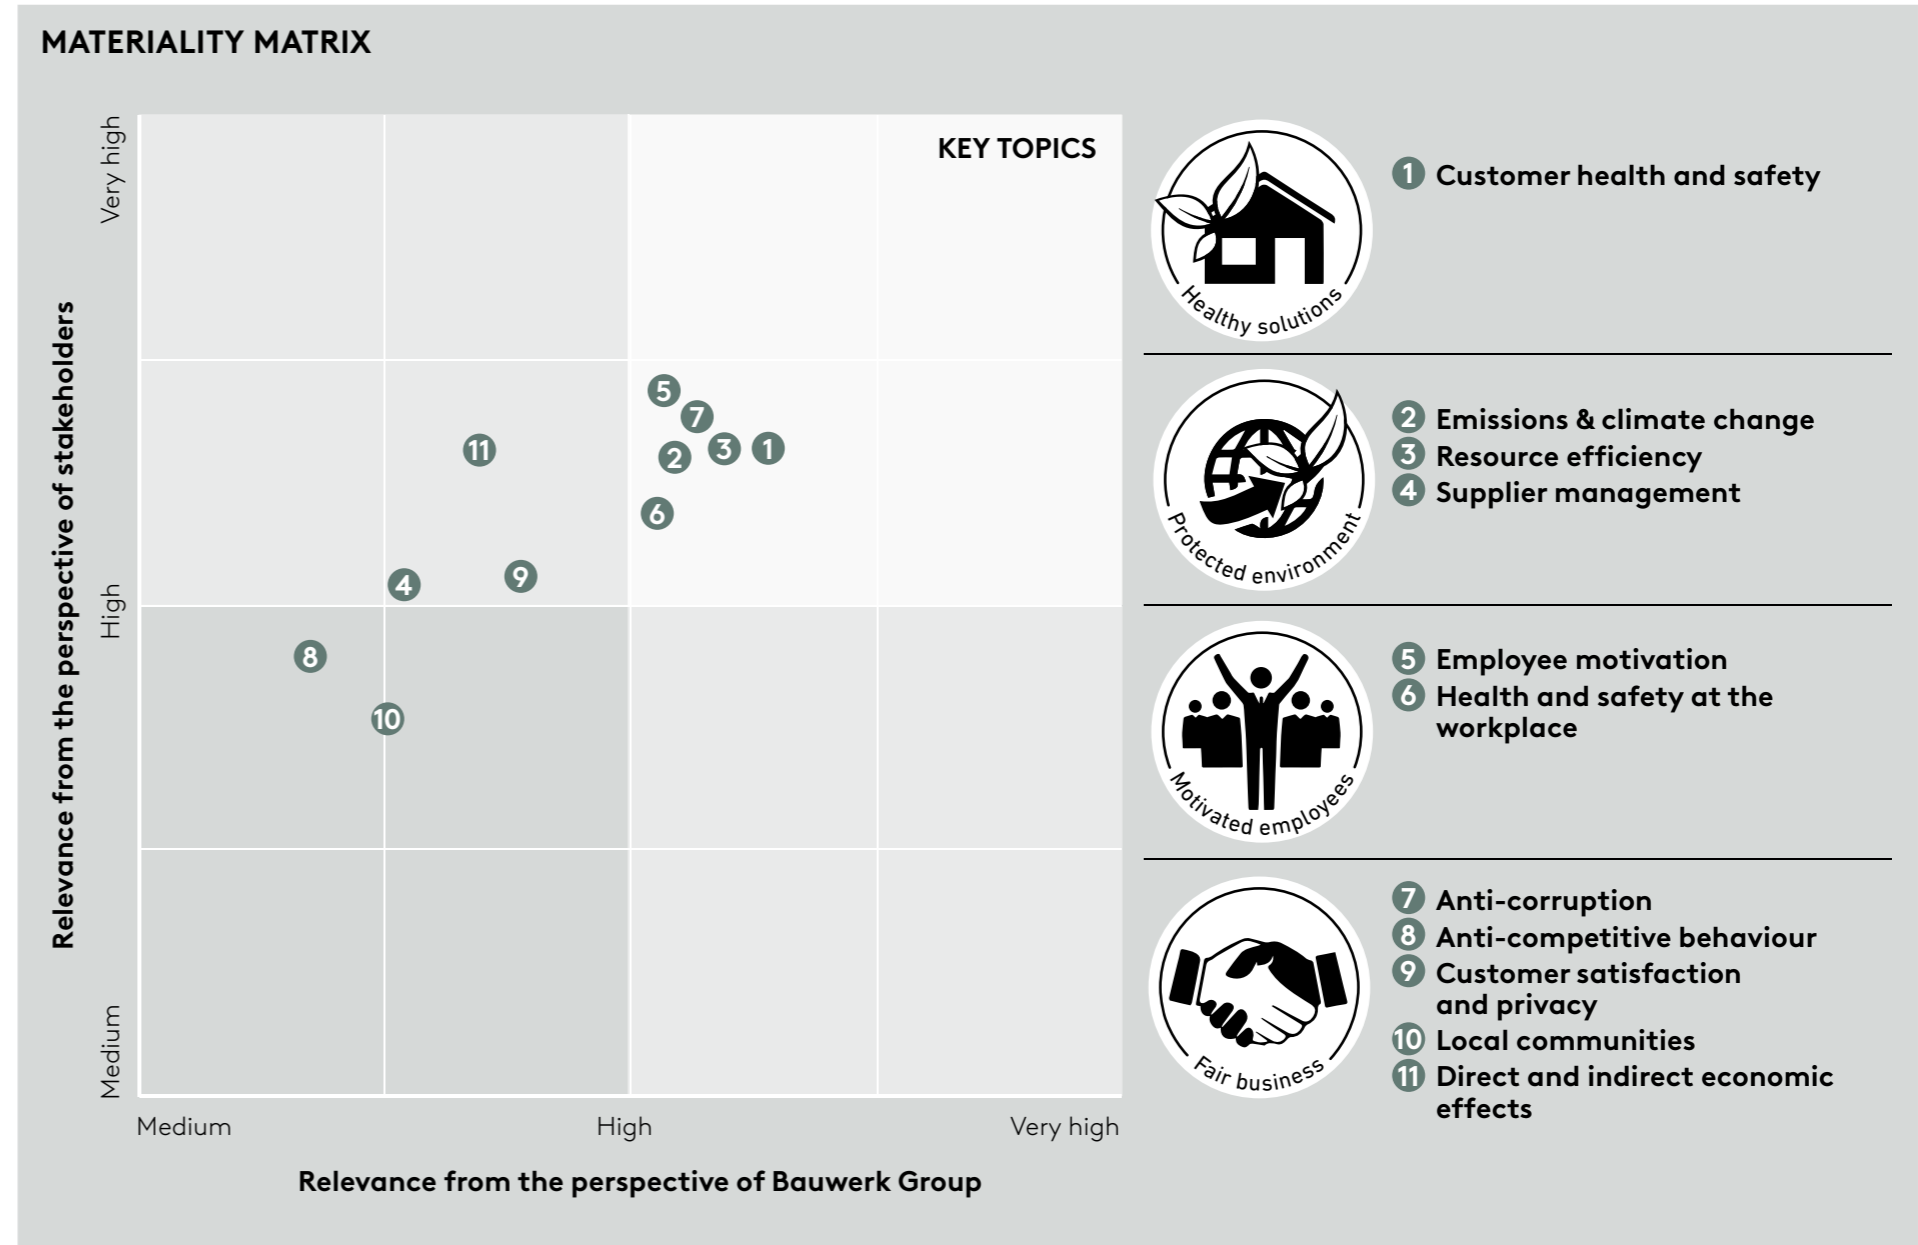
MATERIALITY MATRIX

Relevance from the perspective of stakeholders

Very high

High

Medium

KEY TOPICS

5
7
11
2
3
1
6
4
9
8
10

Medium

High

Very high

Relevance from the perspective of Bauwerk Group

Healthy solutions

1 Customer health and safety

Protected environment

2 Emissions & climate change
3 Resource efficiency
4 Supplier management

Motivated employees

5 Employee motivation
6 Health and safety at the workplace

Fair business

7 Anti-corruption
8 Anti-competitive behaviour
9 Customer satisfaction and privacy
10 Local communities
11 Direct and indirect economic effects